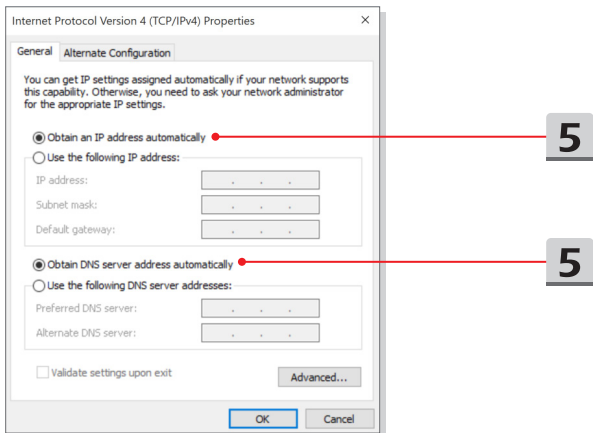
Internet Protocol Version 4 (TCP/IPv4) Properties ×

General Alternate Configuration

You can get IP settings assigned automatically if your network supports this capability. Otherwise, you need to ask your network administrator for the appropriate IP settings.

Obtain an IP address automatically

5

Use the following IP address:

IP address: . . .

Subnet mask: . . .

Default gateway: . . .

Obtain DNS server address automatically

5

Use the following DNS server addresses:

Preferred DNS server: . . .

Alternate DNS server: . . .

Validate settings upon exit

Advanced...

OK Cancel